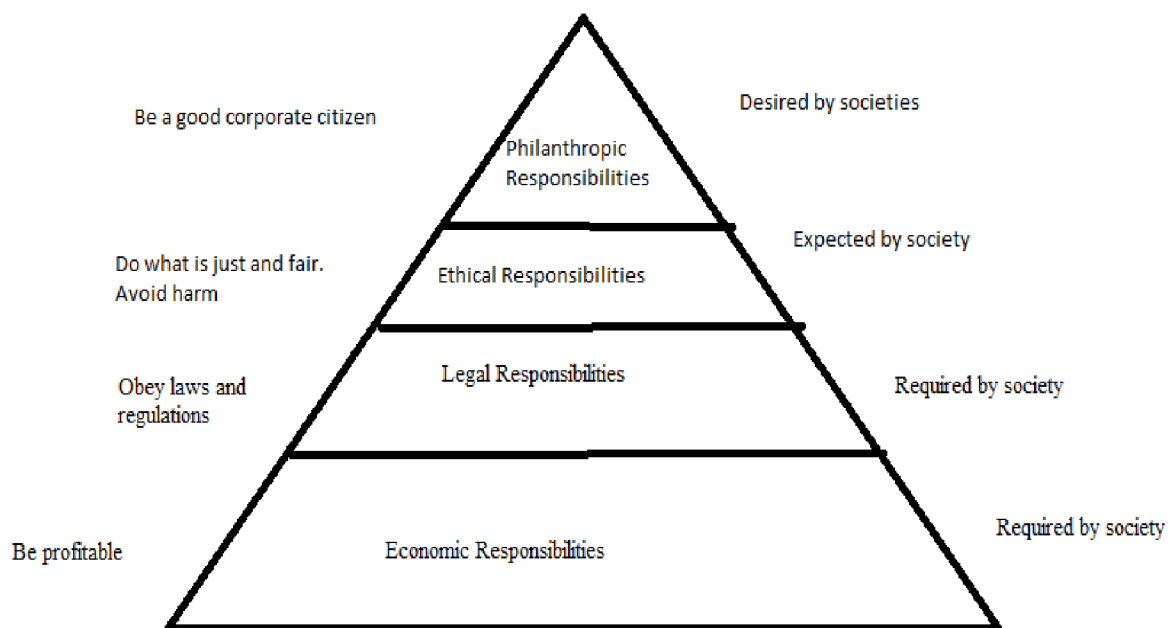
Be a good corporate citizen

Philanthropic Responsibilities

Desired by societies

Do what is just and fair. Avoid harm

Ethical Responsibilities

Expected by society

Obey laws and regulations

Legal Responsibilities

Required by society

Be profitable

Economic Responsibilities

Required by society